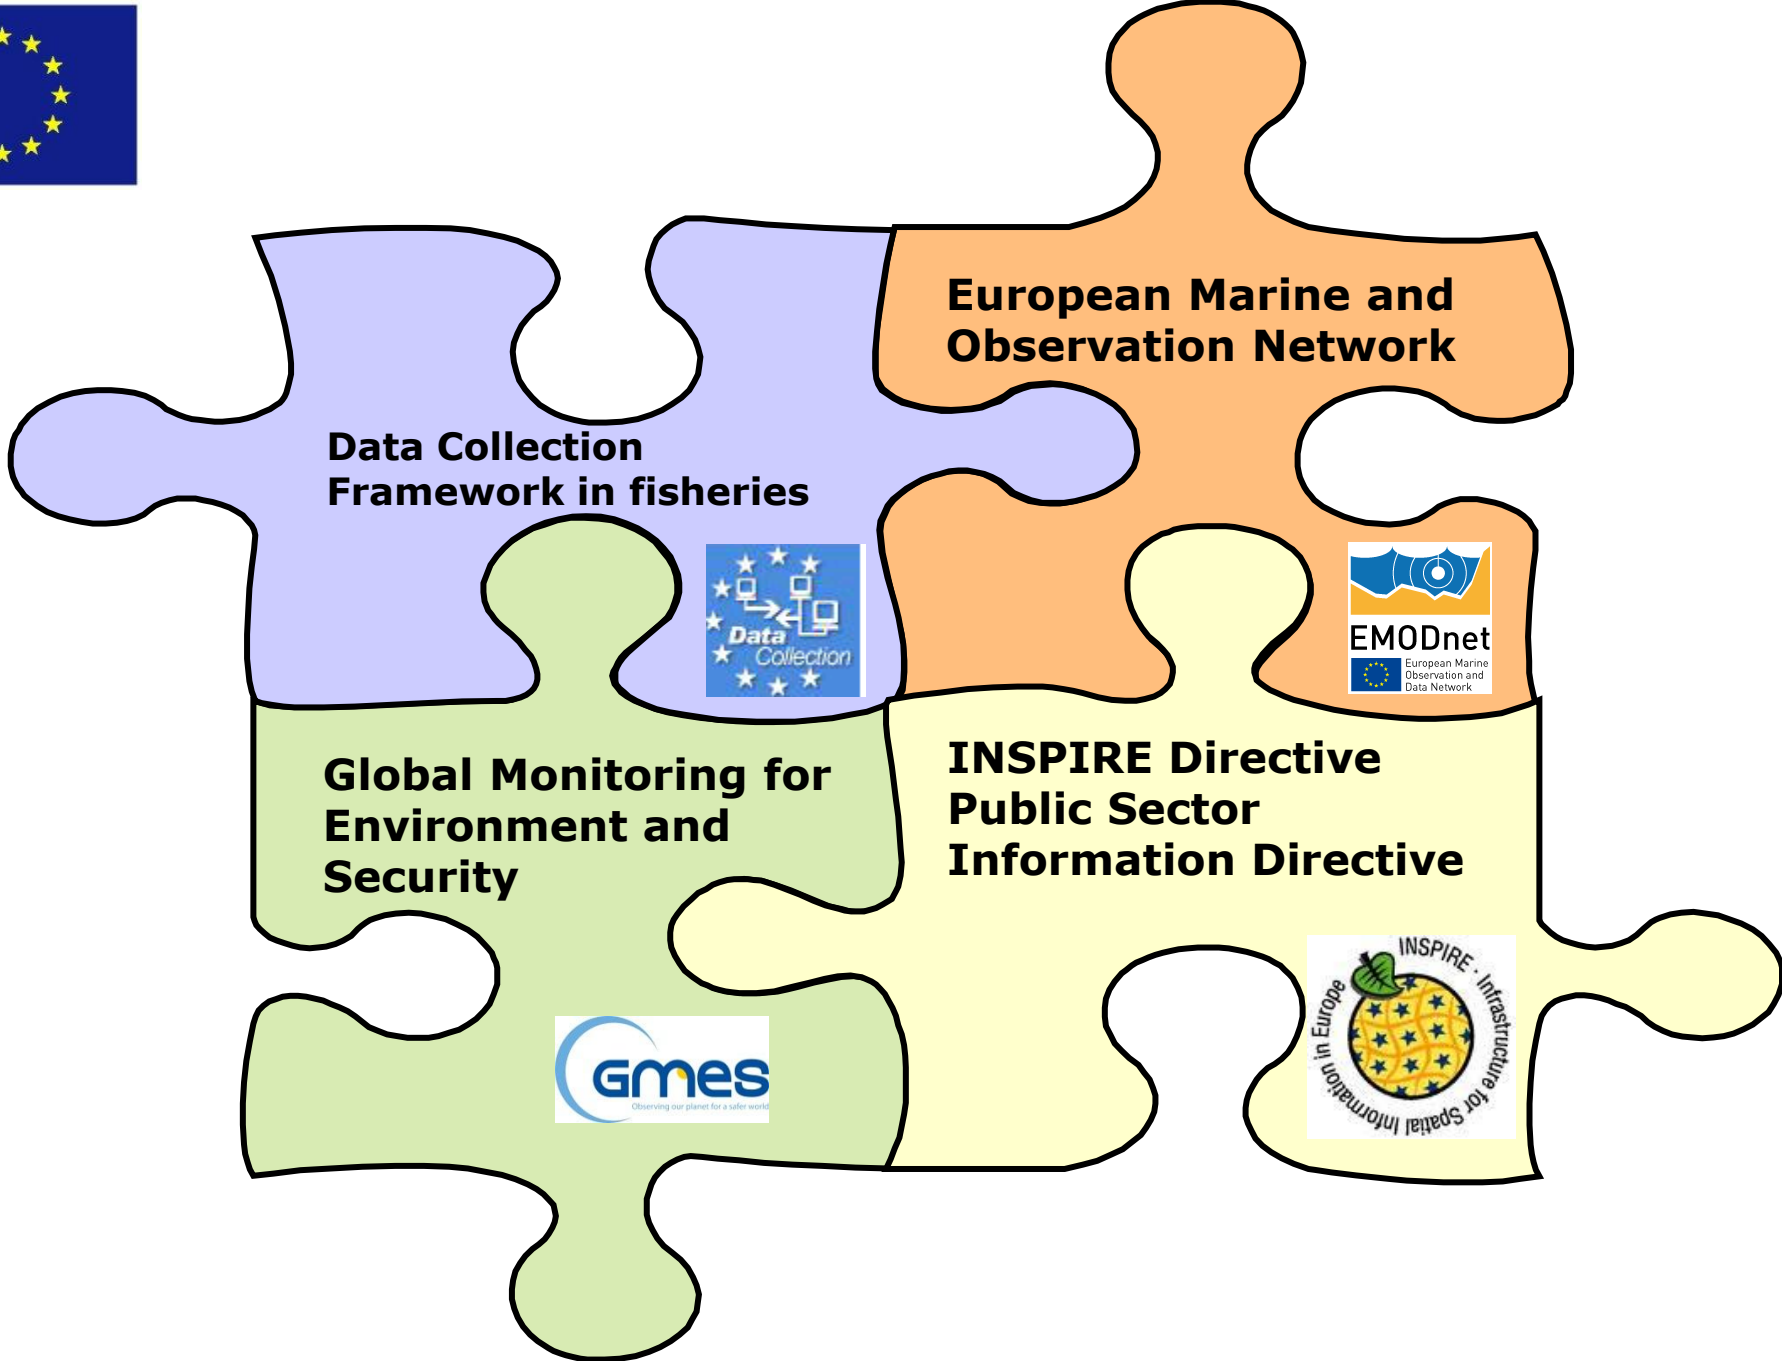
Data Collection
Framework in fisheries

Data Collection

European Marine and
Observation Network

EMODnet
European Marine Observation and Data Network

Global Monitoring for
Environment and
Security

GMES
Observing our planet for a safer world

INSPIRE Directive
Public Sector
Information Directive

INSPIRE · Infrastructure for Spatial Information in Europe